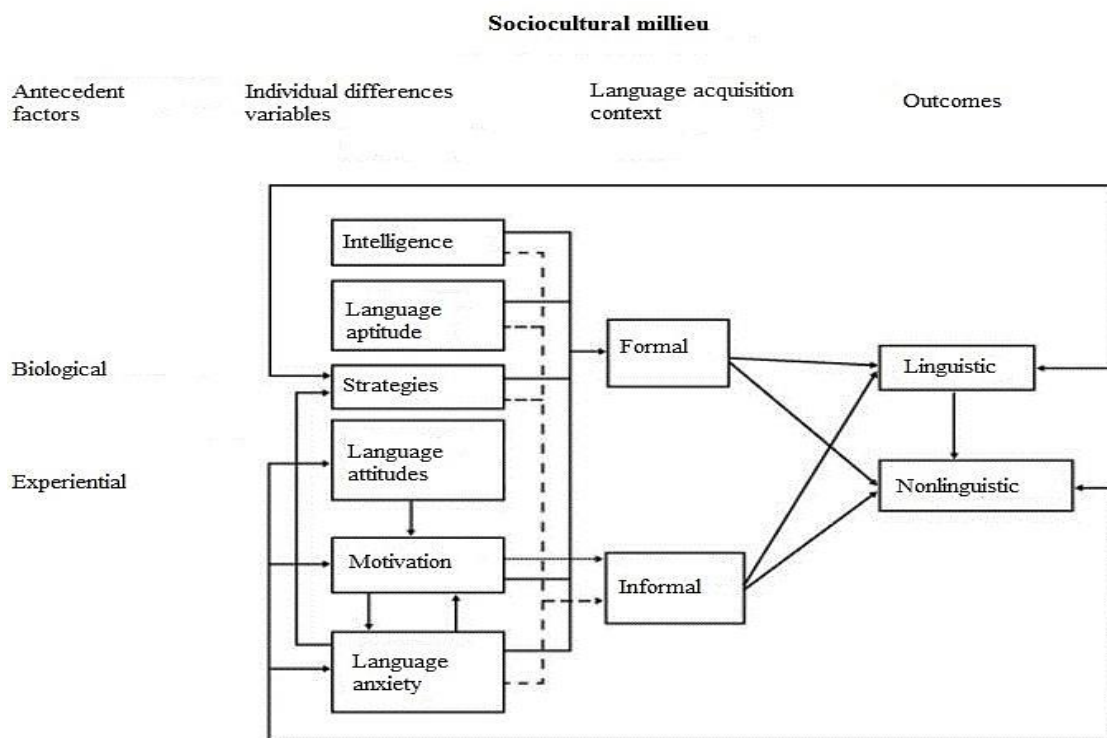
Sociocultural millieu

Antecedent factors

Individual differences variables

Language acquisition context

Outcomes

Intelligence

Language aptitude

Biological

Strategies

Experiential

Language attitudes

Motivation

Language anxiety

Formal

Informal

Linguistic

Nonlinguistic